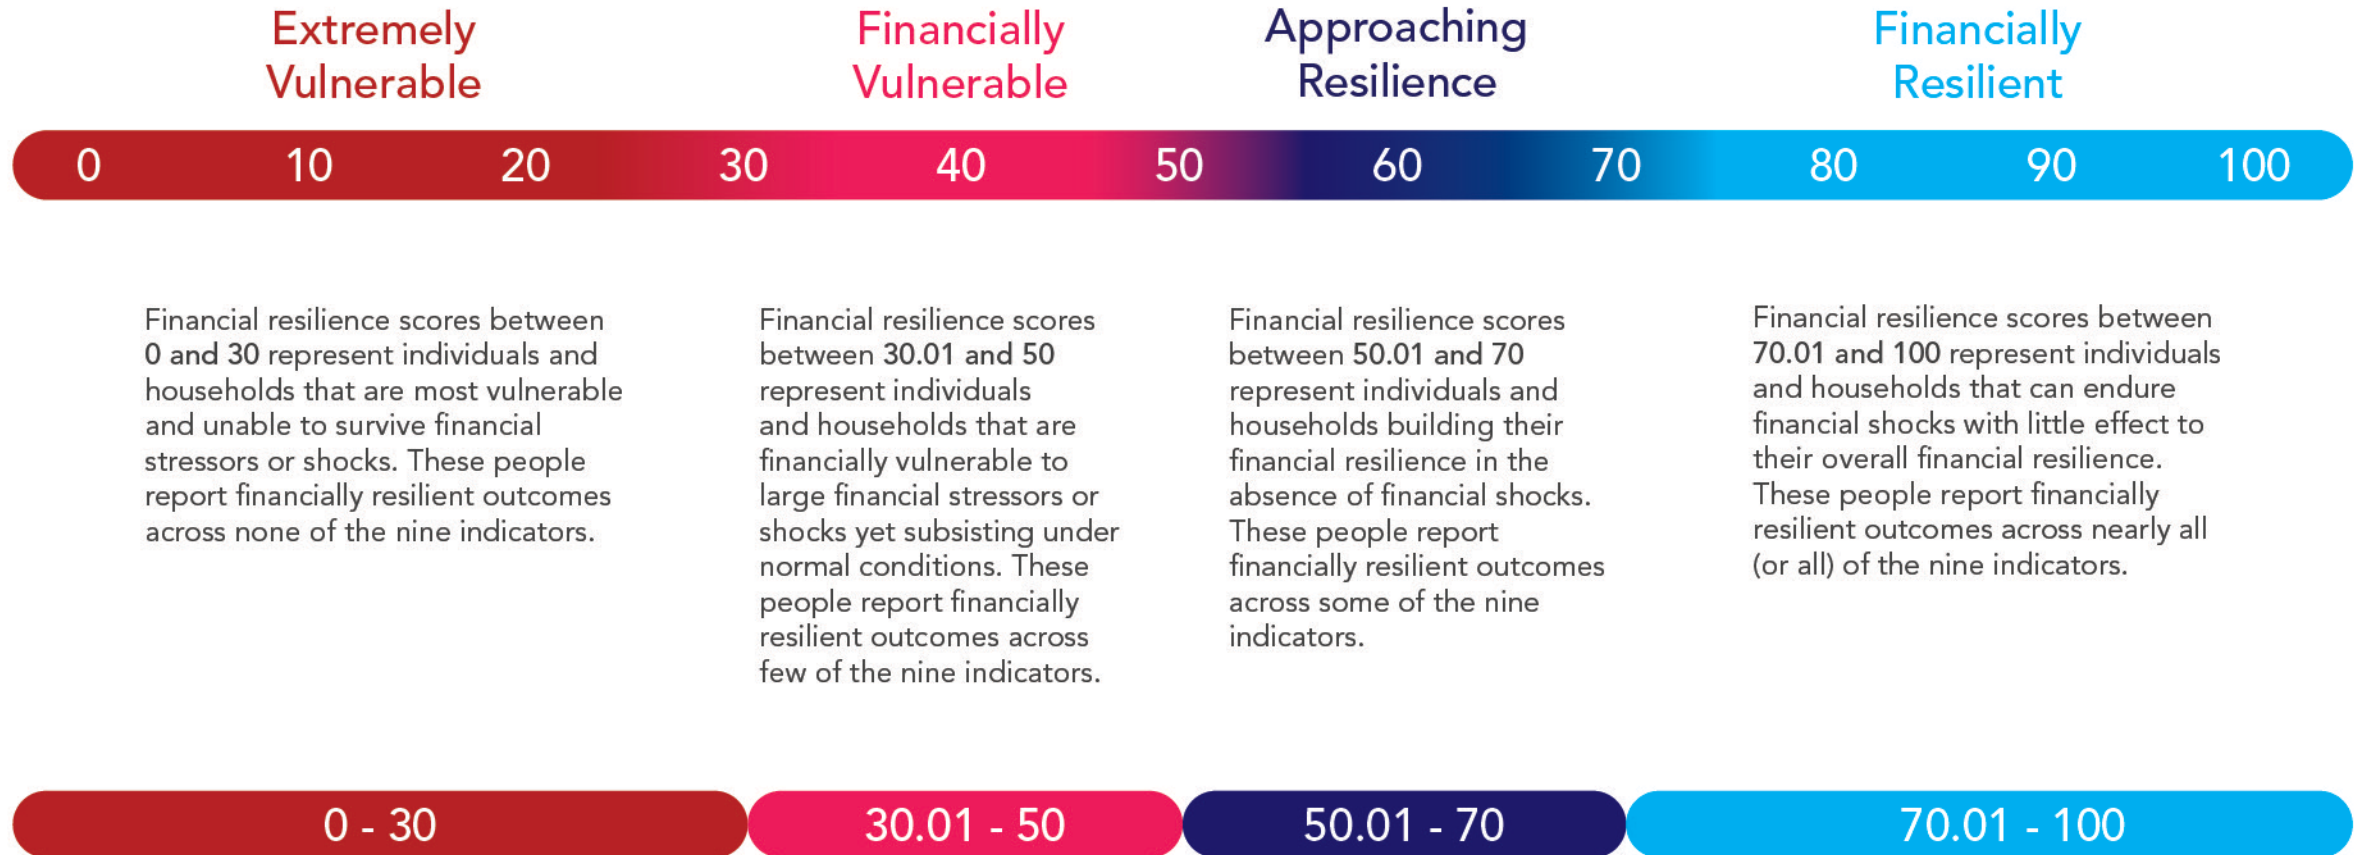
Extremely Vulnerable

Financially Vulnerable

Approaching Resilience

Financially Resilient

0 10 20 30 40 50 60 70 80 90 100

Financial resilience scores between 0 and 30 represent individuals and households that are most vulnerable and unable to survive financial stressors or shocks. These people report financially resilient outcomes across none of the nine indicators.

Financial resilience scores between 30.01 and 50 represent individuals and households that are financially vulnerable to large financial stressors or shocks yet subsisting under normal conditions. These people report financially resilient outcomes across few of the nine indicators.

Financial resilience scores between 50.01 and 70 represent individuals and households building their financial resilience in the absence of financial shocks. These people report financially resilient outcomes across some of the nine indicators.

Financial resilience scores between 70.01 and 100 represent individuals and households that can endure financial shocks with little effect to their overall financial resilience. These people report financially resilient outcomes across nearly all (or all) of the nine indicators.

0 - 30

30.01 - 50

50.01 - 70

70.01 - 100